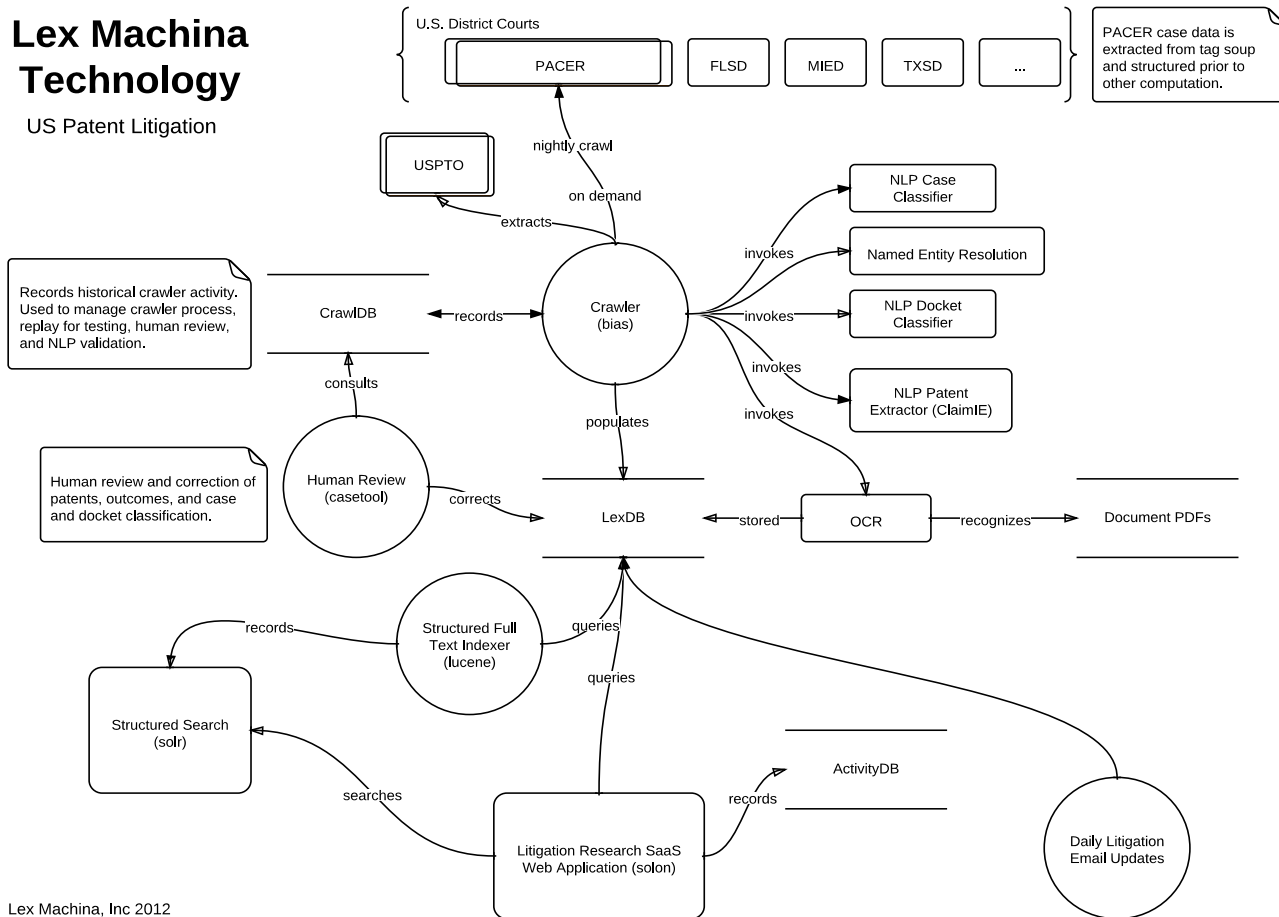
Lex Machina Technology

US Patent Litigation

U.S. District Courts

PACER

FLSD

MIED

TXSD

...

PACER case data is extracted from tag soup and structured prior to other computation.

USPTO

nightly crawl

on demand

extracts

NLP Case Classifier

invokes

Named Entity Resolution

Records historical crawler activity. Used to manage crawler process, replay for testing, human review, and NLP validation.

CrawlDB

records

Crawler (bias)

invokes

NLP Docket Classifier

invokes

NLP Patent Extractor (ClaimIE)

consults

invokes

populates

Human review and correction of patents, outcomes, and case and docket classification.

Human Review (casetool)

corrects

LexDB

stored

OCR

recognizes

Document PDFs

records

Structured Full Text Indexer (lucene)

queries

queries

Structured Search (solr)

ActivityDB

searches

records

Litigation Research SaaS Web Application (solon)

Daily Litigation Email Updates

Lex Machina, Inc 2012